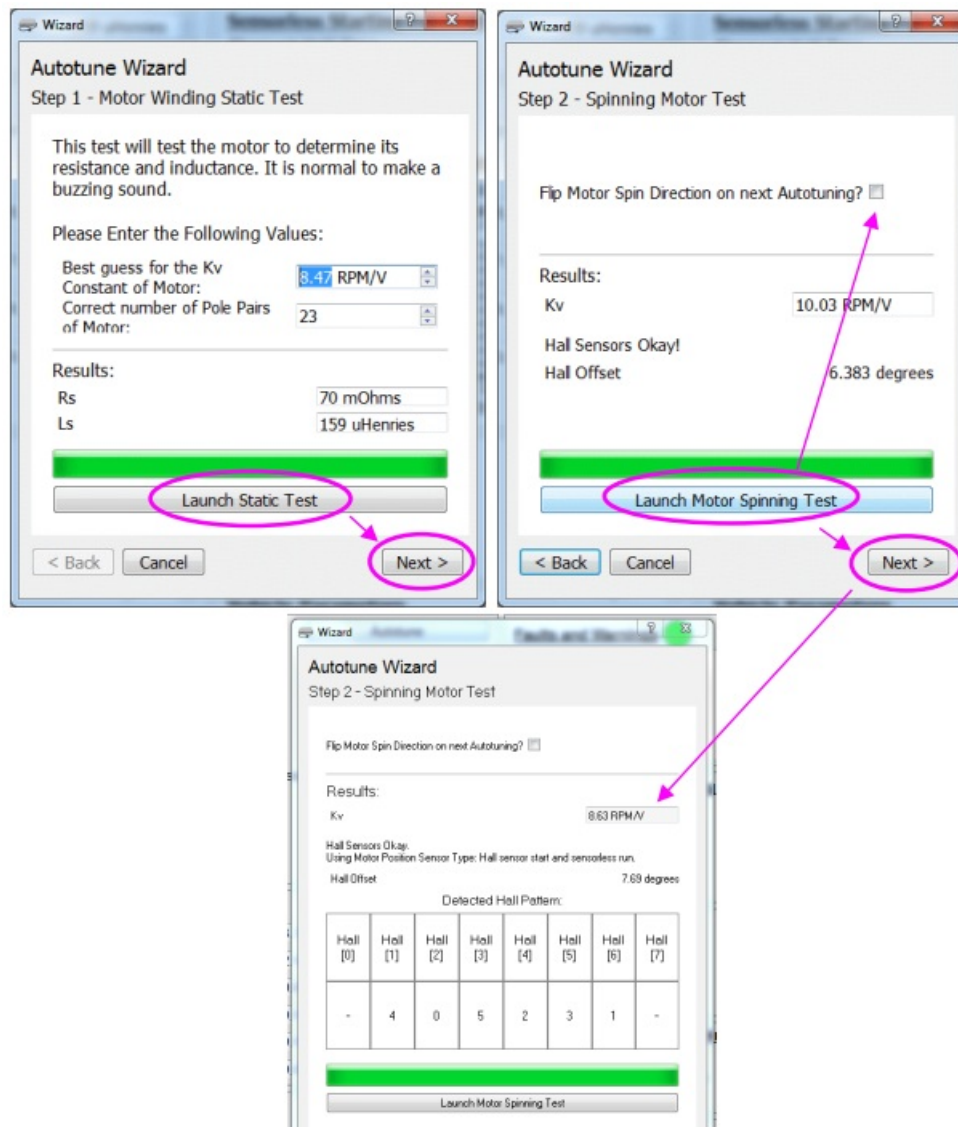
Wizard

Autotune Wizard
Step 1 - Motor Winding Static Test

This test will test the motor to determine its resistance and inductance. It is normal to make a buzzing sound.

Please Enter the Following Values:

Best guess for the Kv Constant of Motor: 8.47 RPM/V
Correct number of Pole Pairs of Motor: 23

Results:
Rs 70 mOhms
Ls 159 uHenries

Launch Static Test

< Back Cancel Next >

Wizard

Autotune Wizard
Step 2 - Spinning Motor Test

Flip Motor Spin Direction on next Autotuning?

Results:
Kv 10.03 RPM/V

Hall Sensors Okay!
Hall Offset 6.383 degrees

Launch Motor Spinning Test

< Back Cancel Next >

Wizard

Autotune Wizard
Step 2 - Spinning Motor Test

Flip Motor Spin Direction on next Autotuning?

Results:
Kv 8.63 RPM/V

Hall Sensors Okay.
Using Motor Position Sensor Type: Hall sensor start and sensorless run.
Hall Offset 7.69 degrees

Detected Hall Pattern:

| Hall [0] | Hall [1] | Hall [2] | Hall [3] | Hall [4] | Hall [5] | Hall [6] | Hall [7] |
|---|---|---|---|---|---|---|---|
| - | 4 | 0 | 5 | 2 | 3 | 1 | - |

Launch Motor Spinning Test